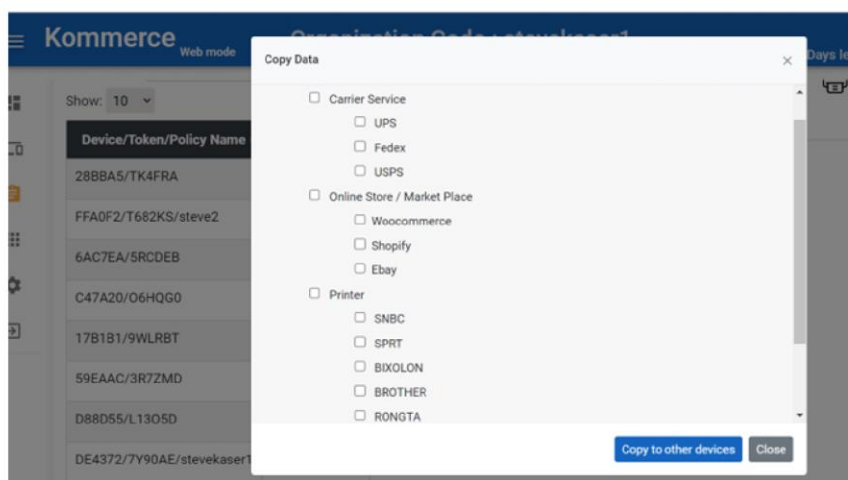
Kommerce Web mode

Organization Code : stevekaser1

Days le

Show: 10

Device/Token/Policy Name

28BBA5/TK4FRA

FFA0F2/T682KS/steve2

6AC7EA/5RCDEB

C47A20/O6HQG0

17B1B1/9WLRBT

59EAAC/3R7ZMD

D88D55/L13O5D

DE4372/7Y90AE/stevekaser1

Copy Data

×

Carrier Service

UPS

Fedex

USPS

Online Store / Market Place

Woocommerce

Shopify

Ebay

Printer

SNBC

SPRT

BIXOLON

BROTHER

RONGTA

Copy to other devices

Close